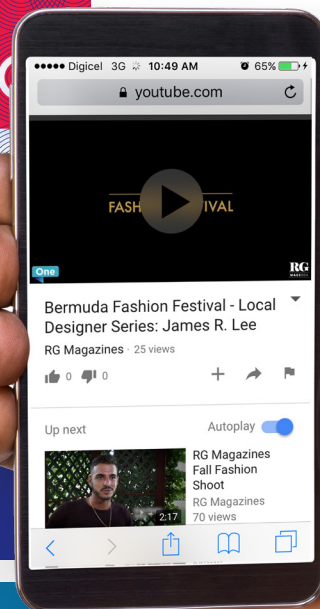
●●●●● Digicel 3G 10:49 AM 65%

youtube.com

FASH IVAL

One

RG MAGAZINES

Bermuda Fashion Festival - Local Designer Series: James R. Lee

RG Magazines · 25 views

0 0

Up next

Autoplay

RG Magazines Fall Fashion Shoot

RG Magazines

70 views

2:17